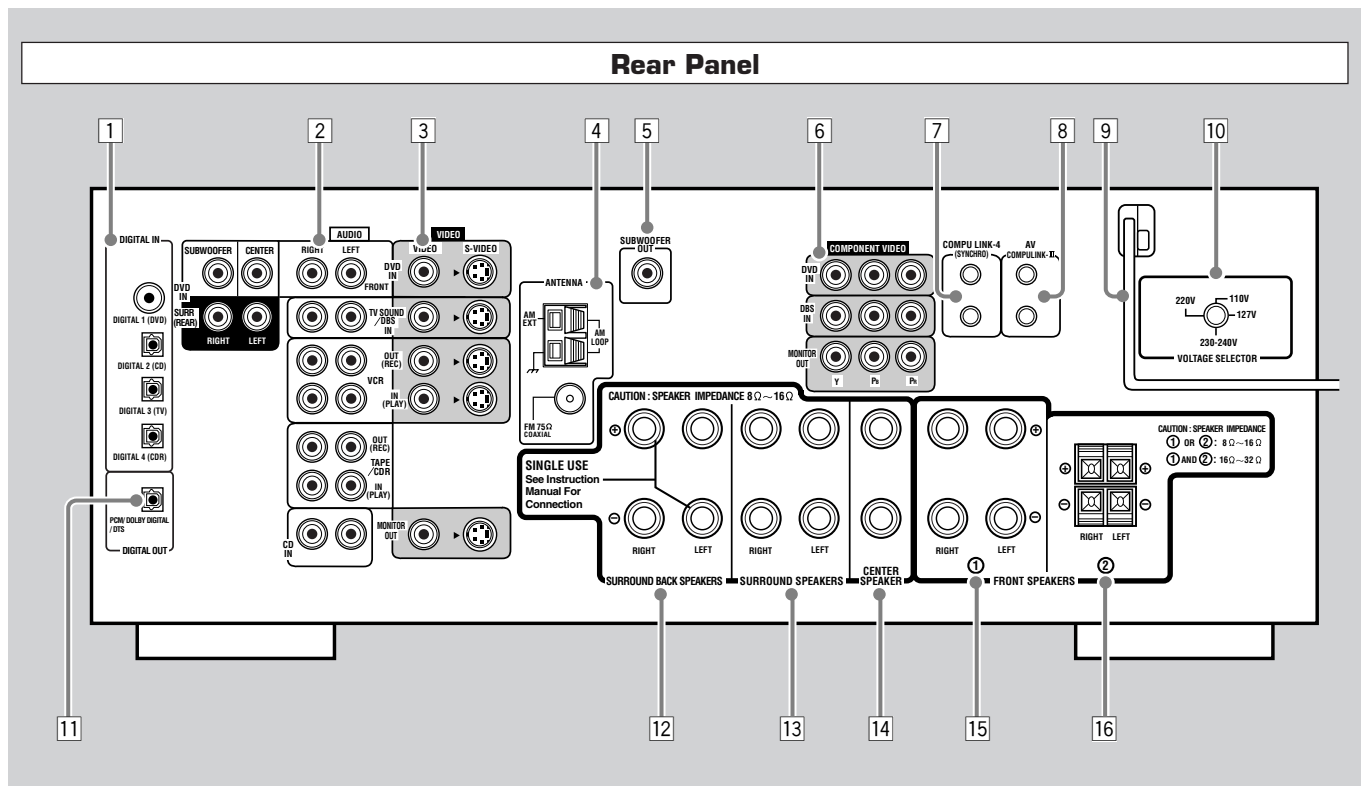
Rear Panel

1 2 3 4 5 6 7 8 9 10

DIGITAL IN
SUBWOOFER CENTER
DVD IN
SURR (REAR)
RIGHT LEFT
DIGITAL 1 (DVD)
DIGITAL 2 (CD)
DIGITAL 3 (TV)
DIGITAL 4 (CDR)
PCM/DOLBY DIGITAL /DTS
DIGITAL OUT

AUDIO
RIGHT LEFT
FRONT
VIDEO
VIDEO S-VIDEO
DVD IN
TV SOUND /DBS IN
VCR
OUT (REC)
IN (PLAY)
TAPE /CDR
OUT (REC)
IN (PLAY)
CD IN
MONITOR OUT

ANTENNA
AM EXT
AM LOOP
FM 75Ω COAXIAL

SUBWOOFER OUT

COMPONENT VIDEO
DVD IN
DBS IN
MONITOR OUT
Y $P_B$ $P_R$

COMPU LINK-4 (SYNCHRO)
AV COMPULINK-II

220V 110V 127V 230-240V
VOLTAGE SELECTOR

CAUTION : SPEAKER IMPEDANCE 8Ω～16Ω
SINGLE USE
See Instruction Manual For Connection
RIGHT LEFT
SURROUND BACK SPEAKERS
RIGHT LEFT
SURROUND SPEAKERS
CENTER SPEAKER
RIGHT LEFT
① FRONT SPEAKERS ②
CAUTION : SPEAKER IMPEDANCE
① OR ②: 8Ω～16Ω
① AND ②: 16Ω～32Ω
RIGHT LEFT

11 12 13 14 15 16